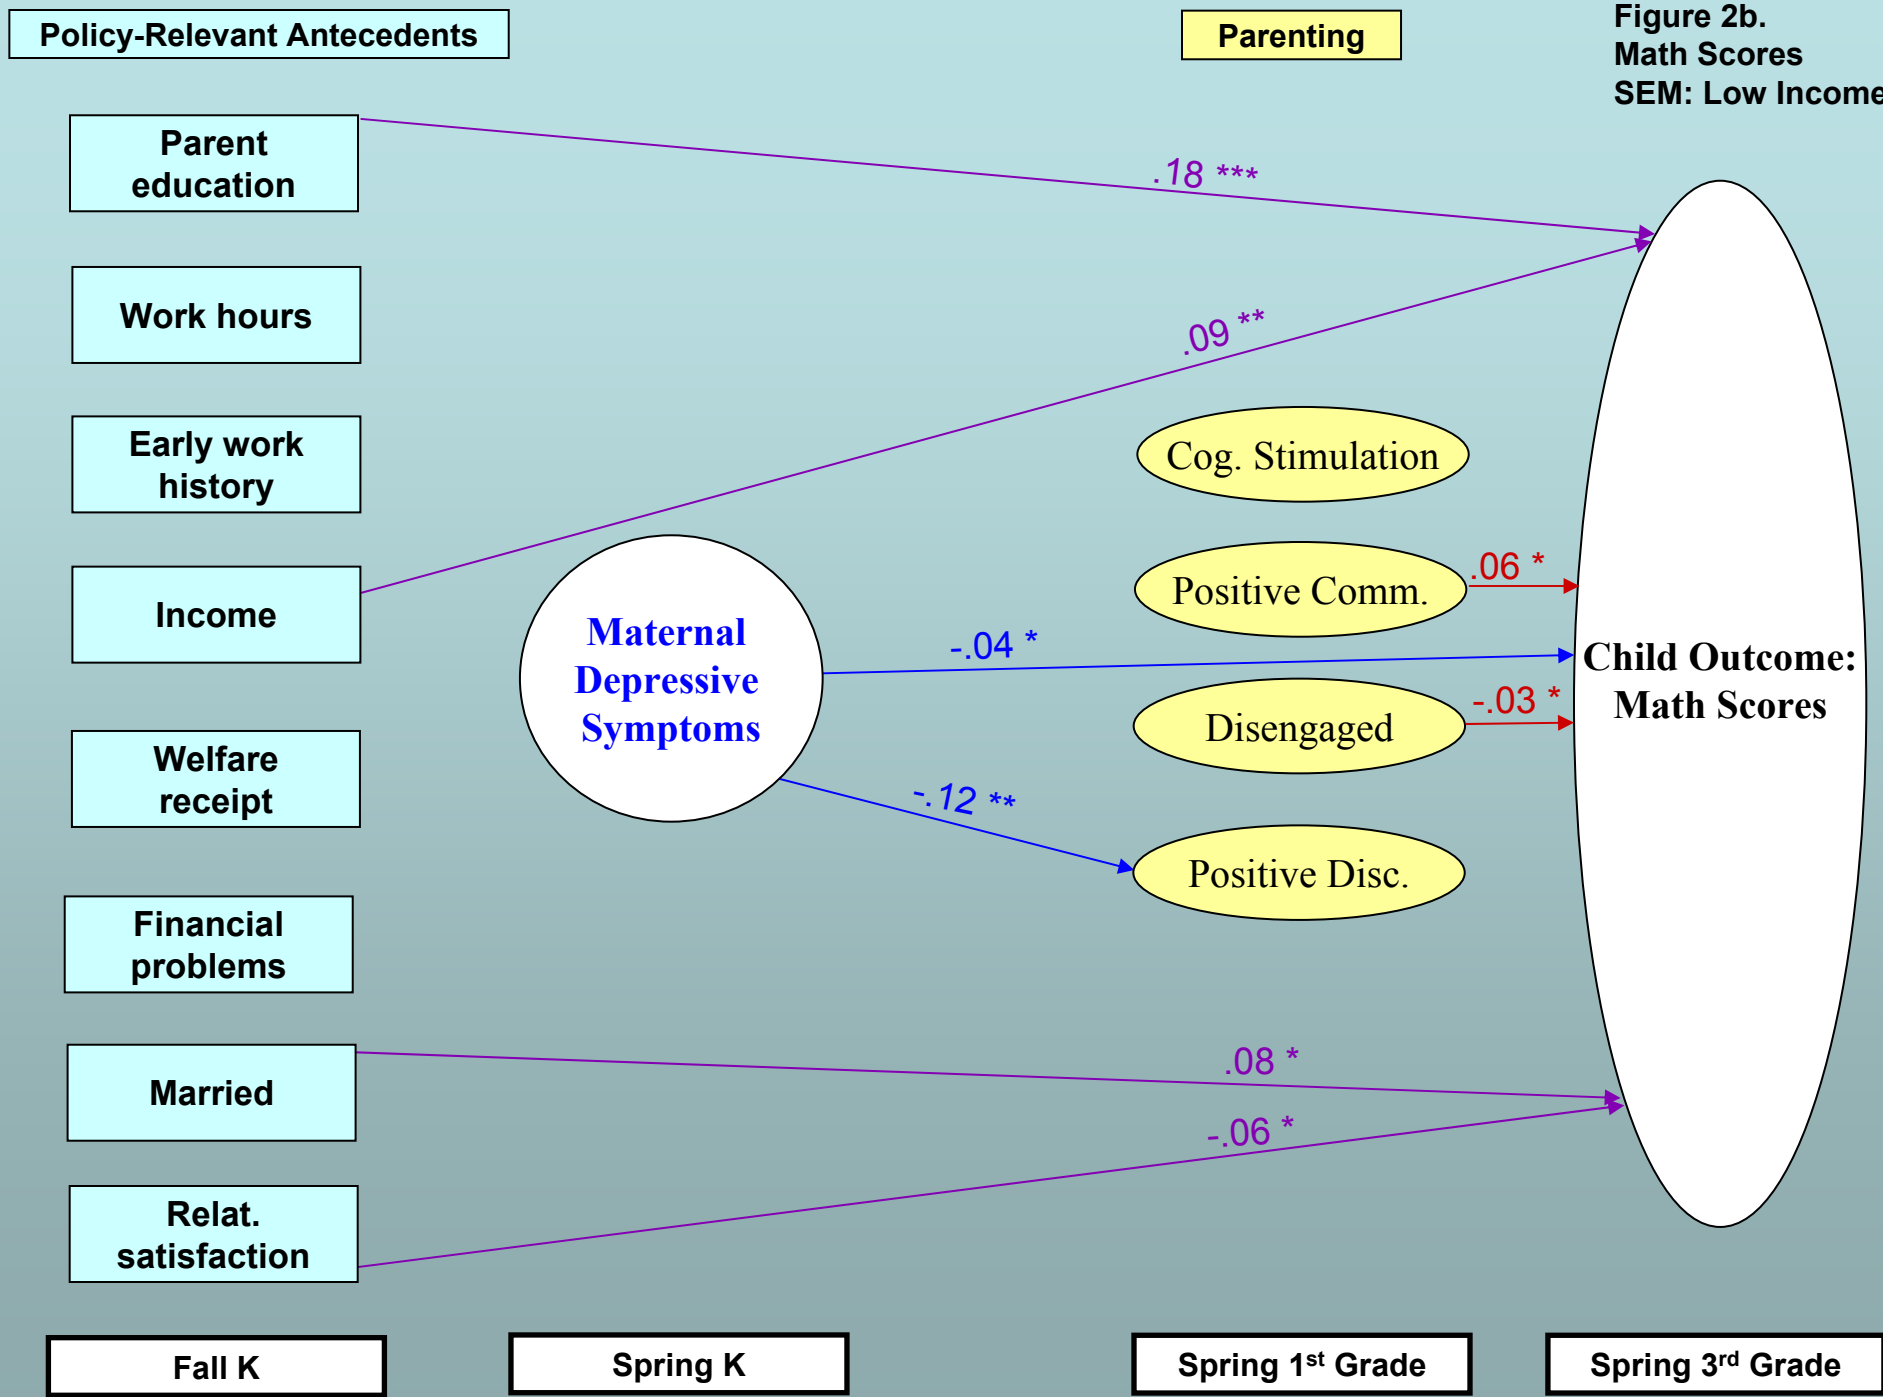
Policy-Relevant Antecedents

Parenting

Figure 2b.
Math Scores
SEM: Low Income

Parent education

Work hours

Early work history

Income

Welfare receipt

Financial problems

Married

Relat. satisfaction

.18 ***

.09 **

Cog. Stimulation

Positive Comm.

.06 *

Maternal Depressive Symptoms

-.04 *

Disengaged

-.03 *

-.12 **

Positive Disc.

Child Outcome: Math Scores

.08 *

-.06 *

Fall K

Spring K

Spring 1$^{st}$ Grade

Spring 3$^{rd}$ Grade